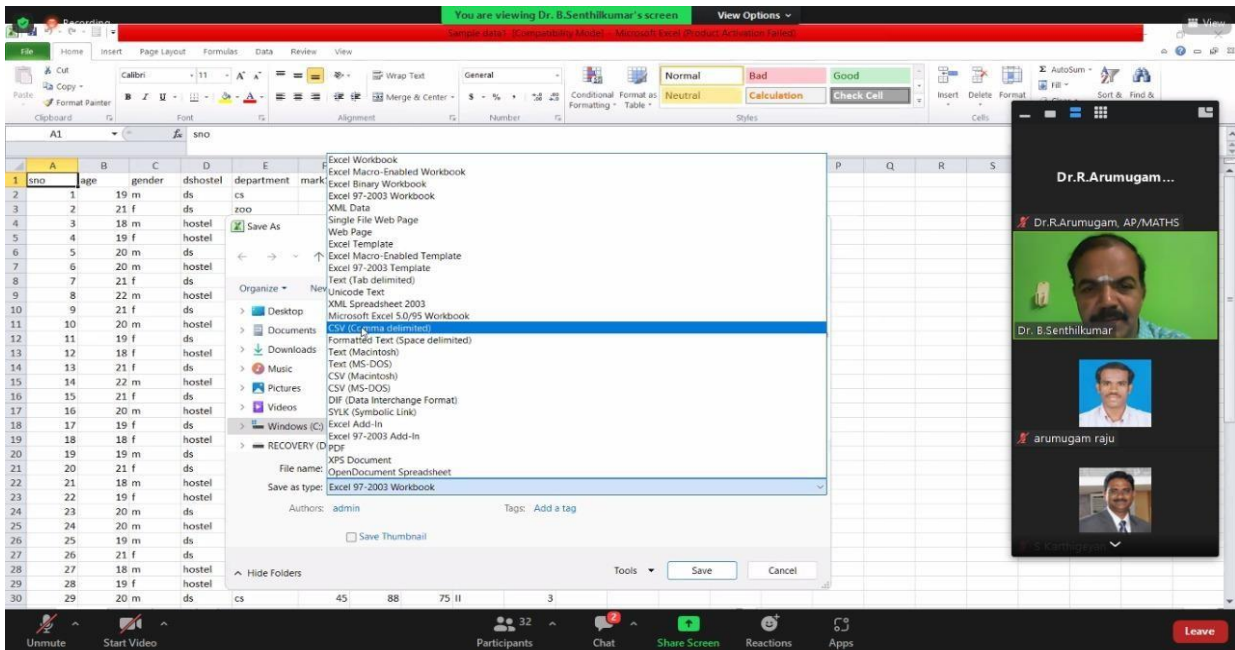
Recording

You are viewing Dr. B.Senthilkumar's screen View Options

Sample data1 [Compatibility Mode] - Microsoft Excel (Product Activation Failed)

File Home Insert Page Layout Formulas Data Review View

Cut Copy Format Painter Clipboard Calibri 11 Font Wrap Text Merge & Center Alignment General Number Conditional Formatting Format as Table Normal Bad Good Neutral Calculation Check Cell Styles Insert Delete Format Cells AutoSum Fill Sort & Find &

A1 sno

| | A | B | C | D | E | F |
|---|---|---|---|---|---|---|
| 1 | sno | age | gender | dshostel | department | mark |
| 2 | 1 | 19 | m | ds | cs | |
| 3 | 2 | 21 | f | ds | zoo | |
| 4 | 3 | 18 | m | hostel | | |
| 5 | 4 | 19 | f | hostel | | |
| 6 | 5 | 20 | m | ds | | |
| 7 | 6 | 20 | m | hostel | | |
| 8 | 7 | 21 | f | ds | | |
| 9 | 8 | 22 | m | hostel | | |
| 10 | 9 | 21 | f | ds | | |
| 11 | 10 | 20 | m | hostel | | |
| 12 | 11 | 19 | f | ds | | |
| 13 | 12 | 18 | f | hostel | | |
| 14 | 13 | 21 | f | ds | | |
| 15 | 14 | 22 | m | hostel | | |
| 16 | 15 | 21 | f | ds | | |
| 17 | 16 | 20 | m | hostel | | |
| 18 | 17 | 19 | f | ds | | |
| 19 | 18 | 18 | f | hostel | | |
| 20 | 19 | 19 | m | ds | | |
| 21 | 20 | 21 | f | ds | | |
| 22 | 21 | 18 | m | hostel | | |
| 23 | 22 | 19 | f | hostel | | |
| 24 | 23 | 20 | m | ds | | |
| 25 | 24 | 20 | m | hostel | | |
| 26 | 25 | 19 | m | ds | | |
| 27 | 26 | 21 | f | ds | | |
| 28 | 27 | 18 | m | hostel | | |
| 29 | 28 | 19 | f | hostel | | |
| 30 | 29 | 20 | m | ds | cs | 45 88 75 II 3 |

P Q R S

Save As

Organize New

Desktop
Documents
Downloads
Music
Pictures
Videos
Windows (C:)
RECOVERY (D

Excel Workbook
Excel Macro-Enabled Workbook
Excel Binary Workbook
Excel 97-2003 Workbook
XML Data
Single File Web Page
Web Page
Excel Template
Excel Macro-Enabled Template
Excel 97-2003 Template
Text (Tab delimited)
Unicode Text
XML Spreadsheet 2003
Microsoft Excel 5.0/95 Workbook
CSV (Comma delimited)
Formatted Text (Space delimited)
Text (Macintosh)
Text (MS-DOS)
CSV (Macintosh)
CSV (MS-DOS)
DIF (Data Interchange Format)
SYLK (Symbolic Link)
Excel Add-In
Excel 97-2003 Add-In
PDF
XPS Document
OpenDocument Spreadsheet

File name:
Save as type: Excel 97-2003 Workbook

Authors: admin Tags: Add a tag

Save Thumbnail

Hide Folders Tools Save Cancel

Dr.R.Arumugam...

Dr.R.Arumugam, AP/MATHS

Dr. B.Senthilkumar

arumugam raju

S.Karthigayan

Unmute Start Video Participants 32 Chat 2 Share Screen Reactions Apps Leave